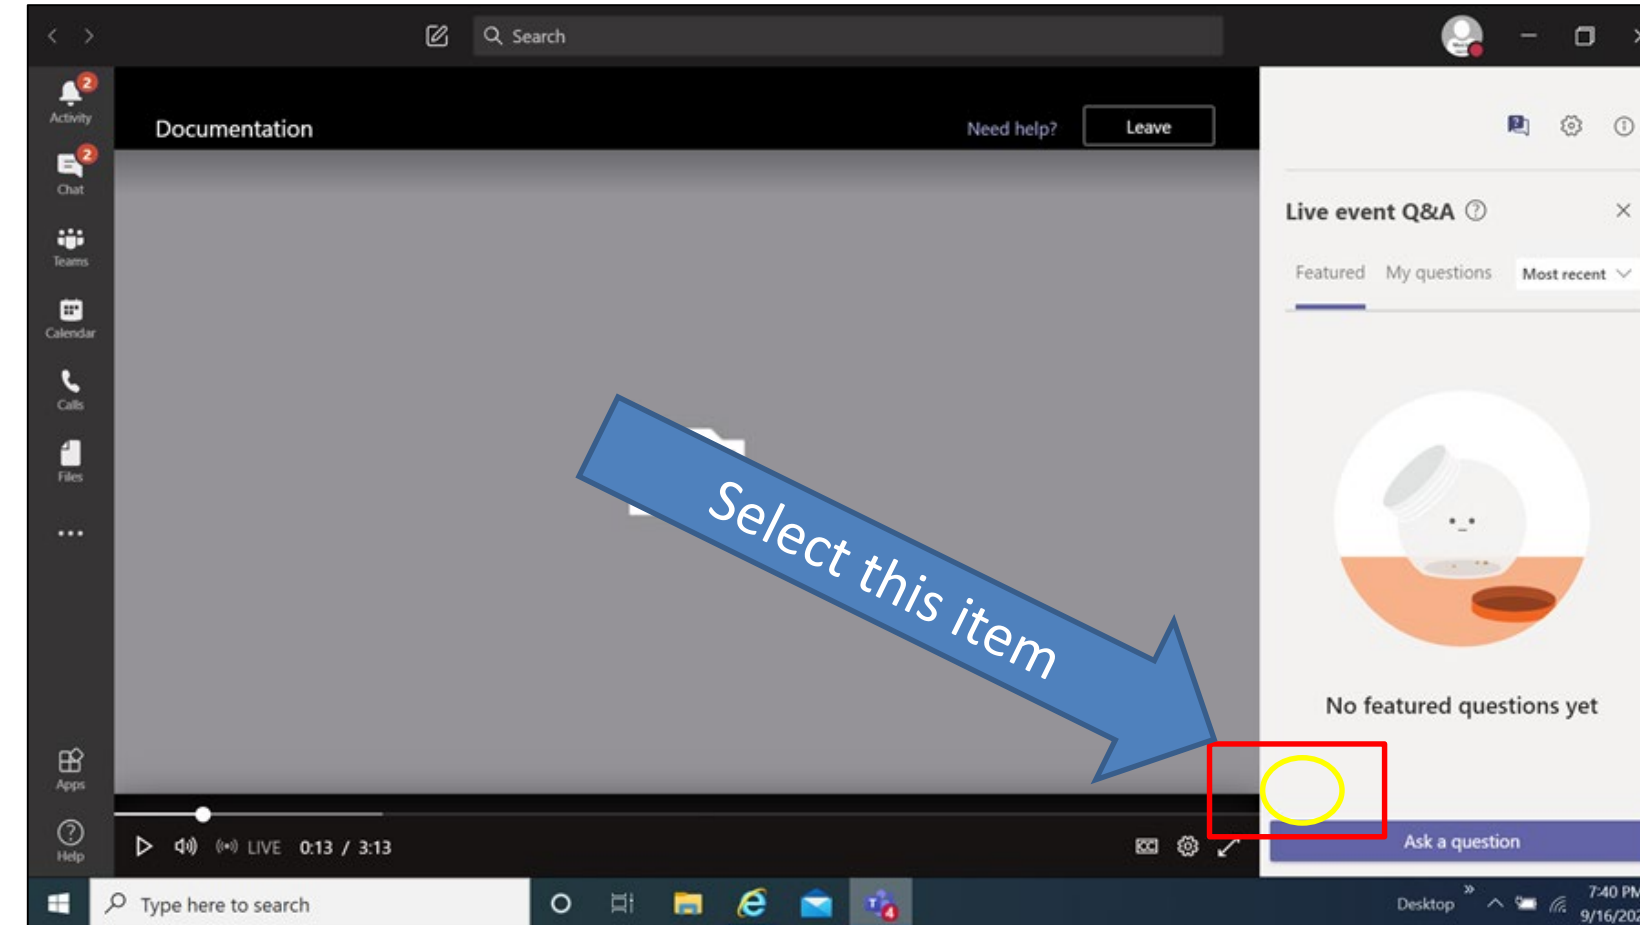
Search

2
Activity
2
Chat
Teams
Calendar
Calls
Files
...
Apps
Help

Documentation
Need help?
Leave

Select this item

LIVE 0:13 / 3:13

Live event Q&A
Featured My questions Most recent

No featured questions yet

Ask a question

Type here to search

Desktop
7:40 PM
9/16/20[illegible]